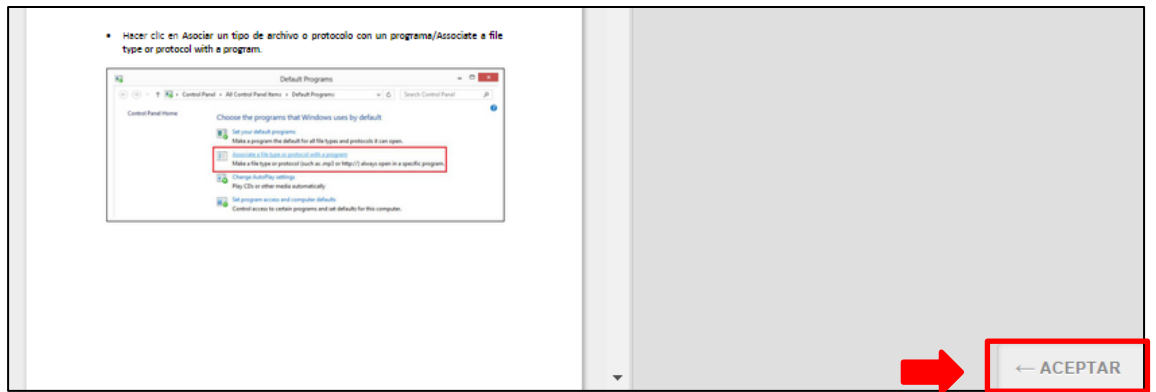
• Hacer clic en Asociar un tipo de archivo o protocolo con un programa/Associate a file type or protocol with a program.

Default Programs

Control Panel › All Control Panel Items › Default Programs

Search Control Panel

Control Panel Home

Choose the programs that Windows uses by default

Set your default programs
Make a program the default for all file types and protocols it can open.

Associate a file type or protocol with a program
Make a file type or protocol (such as .mp3 or http://) always open in a specific program.

Change AutoPlay settings
Play CDs or other media automatically

Set program access and computer defaults
Control access to certain programs and set defaults for this computer.

← ACEPTAR